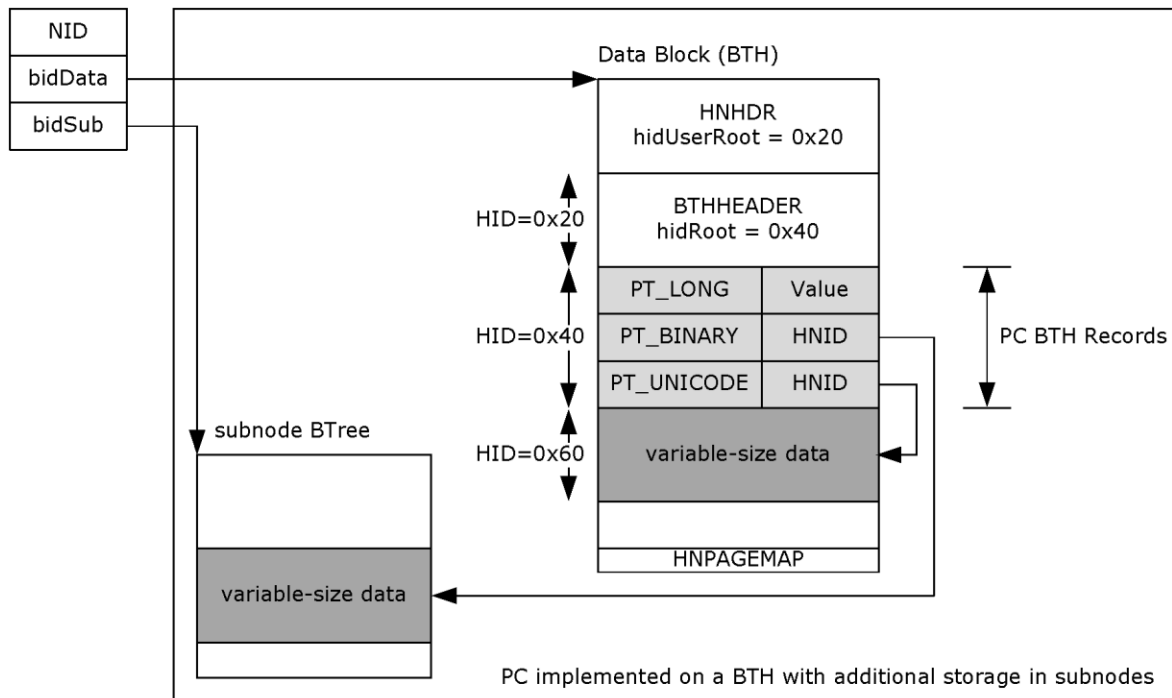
NID
bidData
bidSub

Data Block (BTH)

HNHDR
hidUserRoot = 0x20

HID=0x20

BTHHEADER
hidRoot = 0x40

| PT_LONG | Value |
|---|---|
| PT_BINARY | HNID |
| PT_UNICODE | HNID |

HID=0x40

PC BTH Records

HID=0x60

variable-size data

HNPAGEMAP

subnode BTree

variable-size data

PC implemented on a BTH with additional storage in subnodes